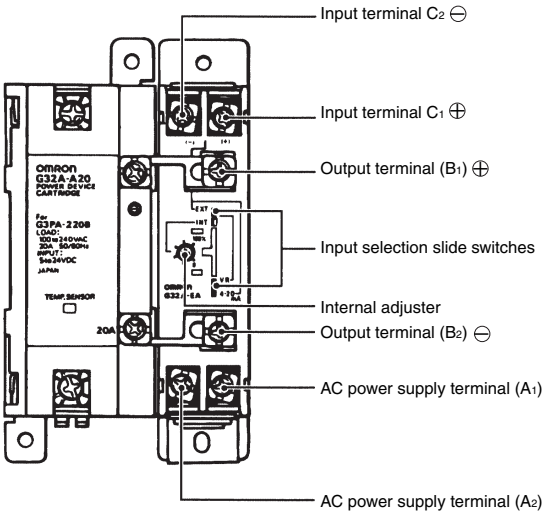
Input terminal $C_2$ ⊖

Input terminal $C_1$ ⊕

Output terminal ($B_1$) ⊕

Input selection slide switches

Internal adjuster

Output terminal ($B_2$) ⊖

AC power supply terminal ($A_1$)

AC power supply terminal ($A_2$)

OMRON
G32A-A20
POWER DEVICE CARTRIDGE
For G3PA-220B
LOAD: 100 to 240VAC 20A 50/60Hz
INPUT: 5 to 24VDC
JAPAN

TEMP. SENSOR

20A

EXT
INT
100%
V R
4-20 mA

OMRON
G32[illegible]-EA